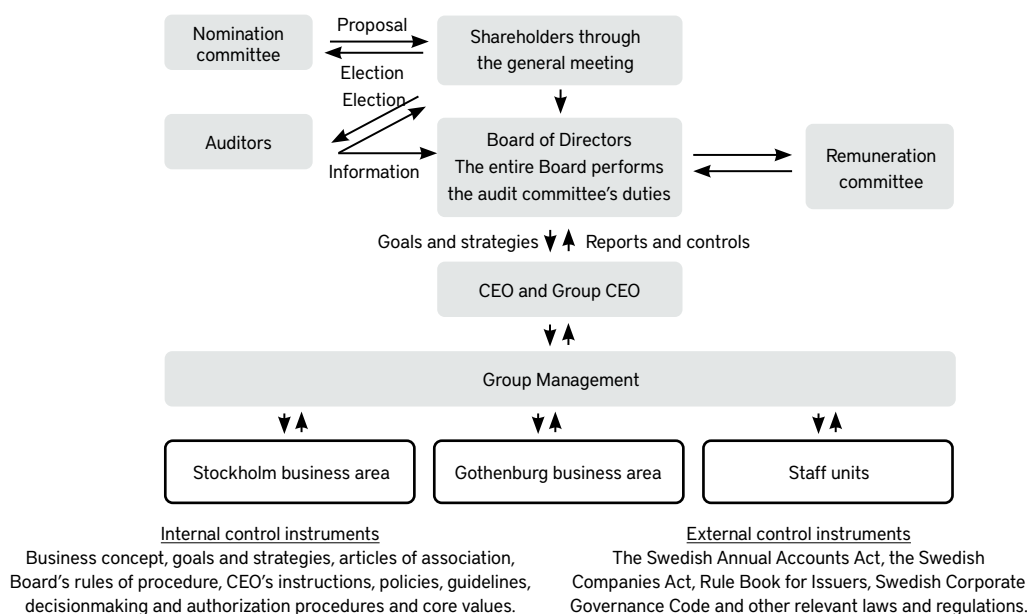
Nomination committee

Proposal

Election

Shareholders through the general meeting

Election

Auditors

Information

Board of Directors
The entire Board performs the audit committee's duties

Remuneration committee

Goals and strategies

Reports and controls

CEO and Group CEO

Group Management

Stockholm business area

Gothenburg business area

Staff units

Internal control instruments
Business concept, goals and strategies, articles of association, Board's rules of procedure, CEO's instructions, policies, guidelines, decisionmaking and authorization procedures and core values.

External control instruments
The Swedish Annual Accounts Act, the Swedish Companies Act, Rule Book for Issuers, Swedish Corporate Governance Code and other relevant laws and regulations.